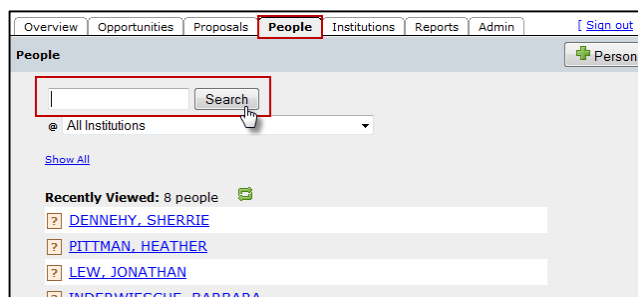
Overview | Opportunities | Proposals | People | Institutions | Reports | Admin

[ Sign out

People

Person

Search

@ All Institutions

Show All

Recently Viewed: 8 people

? DENNEHY, SHERRIE

? PITTMAN, HEATHER

? LEW, JONATHAN

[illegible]